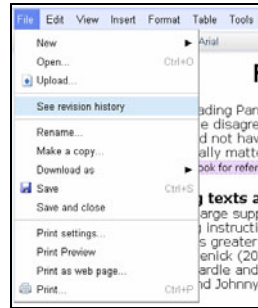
File Edit View Insert Format Table Tools

New
Open... Ctrl+O
Upload...
See revision history
Rename...
Make a copy...
Download as
Save Ctrl+S
Save and close
Print settings...
Print Preview
Print as web page...
Print... Ctrl+P

Arial

F

ading Pan
e disagre
d not hav
ally matt
book for refer

g texts a
arge supp
instructi
s greater
enick (20
ardle and
d Johnny